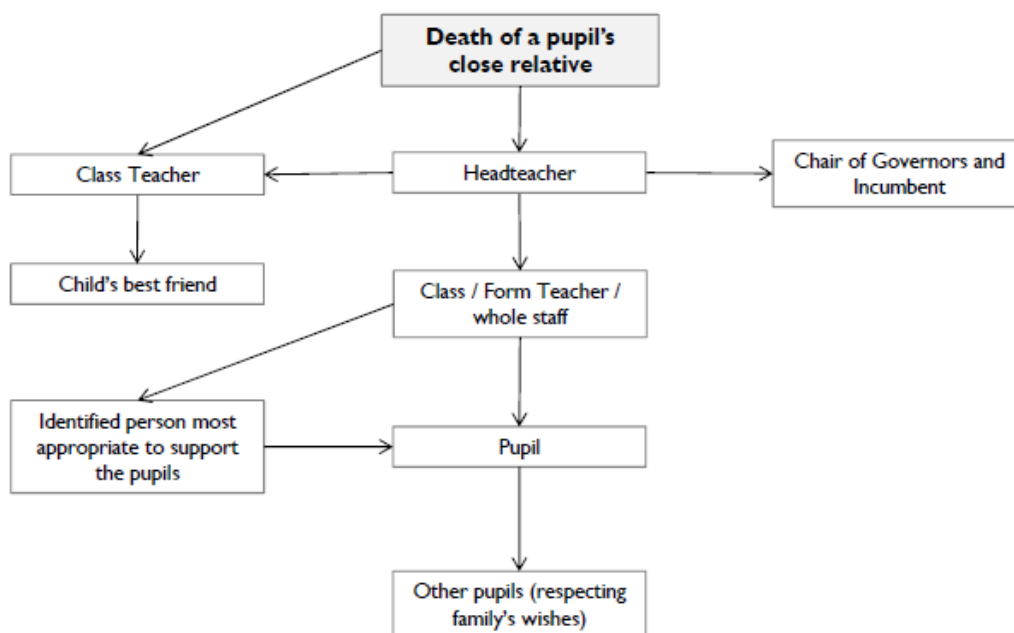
Death of a pupil's close relative

Class Teacher

Headteacher

Chair of Governors and Incumbent

Child's best friend

Class / Form Teacher / whole staff

Identified person most appropriate to support the pupils

Pupil

Other pupils (respecting family's wishes)